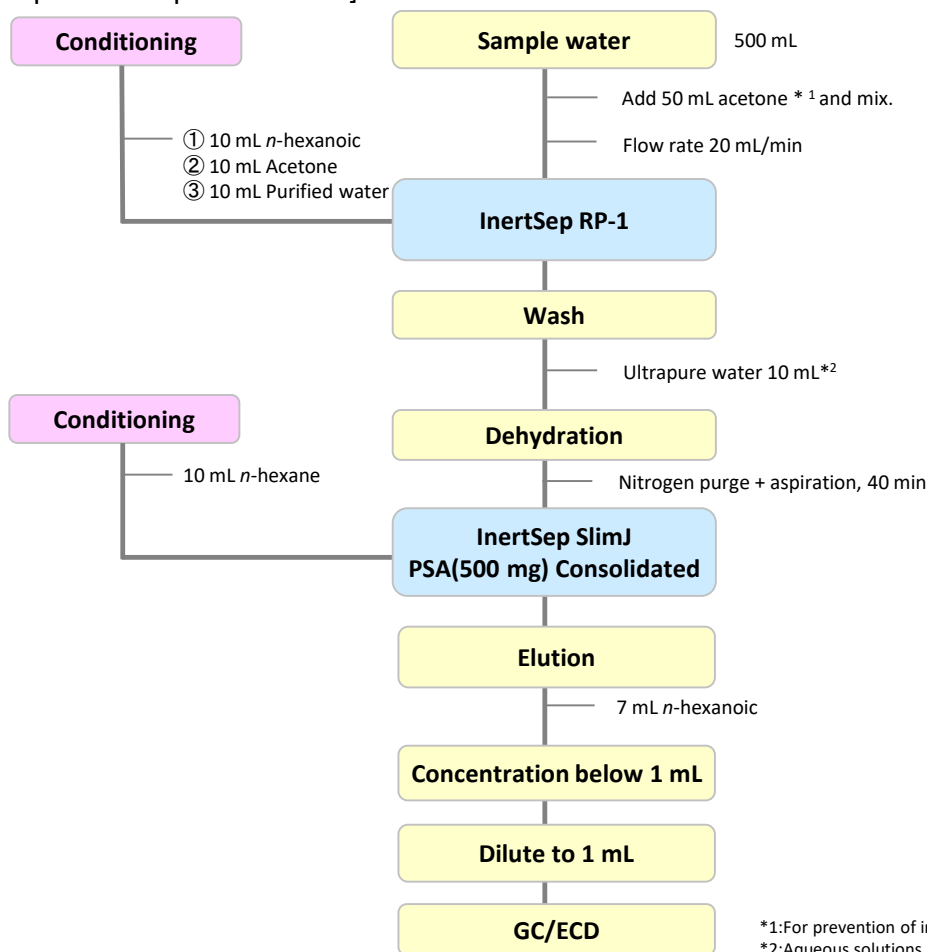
Conditioning

Sample water

500 mL

Add 50 mL acetone $*^1$ and mix.

Flow rate 20 mL/min

① 10 mL *n*-hexanoic
② 10 mL Acetone
③ 10 mL Purified water

InertSep RP-1

Wash

Ultrapure water 10 mL$*^2$

Conditioning

Dehydration

10 mL *n*-hexane

Nitrogen purge + aspiration, 40 min

InertSep SlimJ PSA(500 mg) Consolidated

Elution

7 mL *n*-hexanoic

Concentration below 1 mL

Dilute to 1 mL

GC/ECD

*1:For prevention of in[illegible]
*2:Aqueous solutions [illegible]